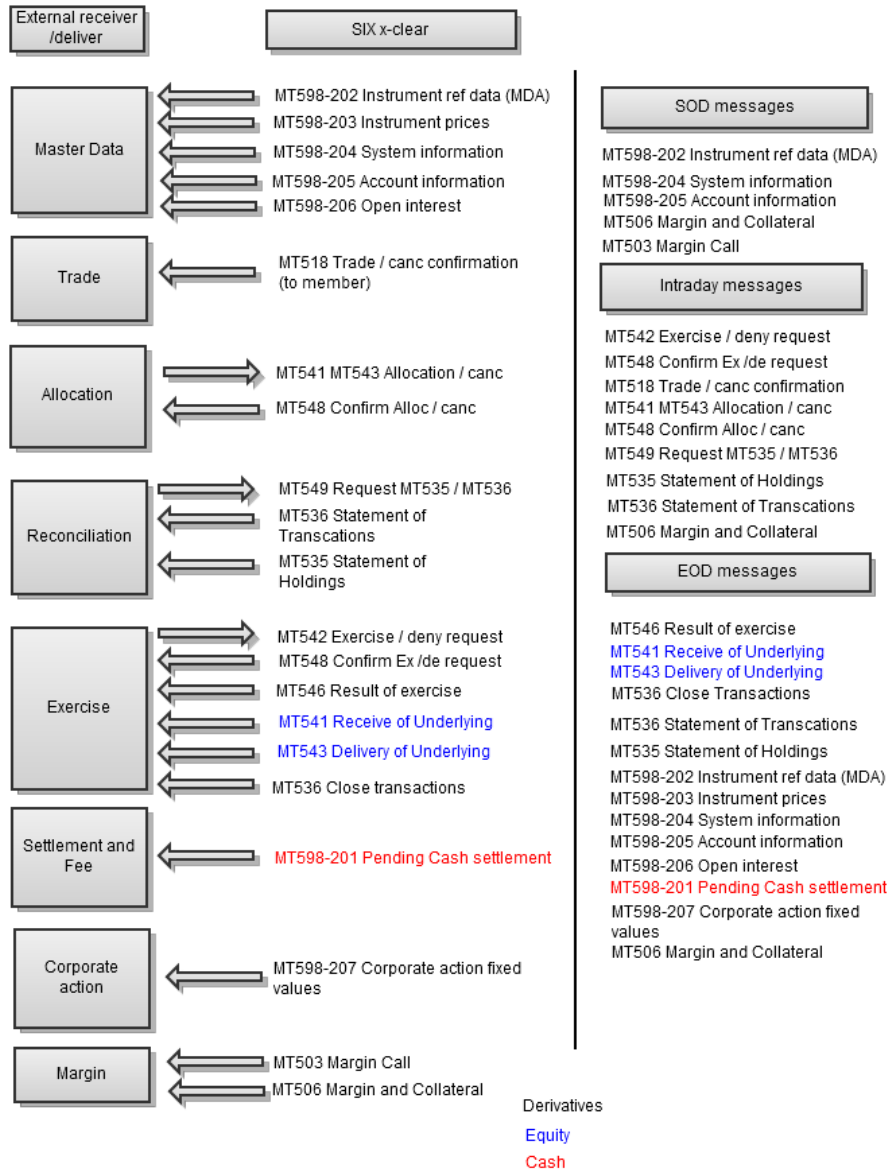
External receiver /deliver

SIX x-clear

Master Data

MT598-202 Instrument ref data (MDA)
MT598-203 Instrument prices
MT598-204 System information
MT598-205 Account information
MT598-206 Open interest

Trade

MT518 Trade / canc confirmation (to member)

Allocation

MT541 MT543 Allocation / canc
MT548 Confirm Alloc / canc

Reconciliation

MT549 Request MT535 / MT536
MT536 Statement of Transcations
MT535 Statement of Holdings

Exercise

MT542 Exercise / deny request
MT548 Confirm Ex /de request
MT546 Result of exercise
MT541 Receive of Underlying
MT543 Delivery of Underlying
MT536 Close transactions

Settlement and Fee

MT598-201 Pending Cash settlement

Corporate action

MT598-207 Corporate action fixed values

Margin

MT503 Margin Call
MT506 Margin and Collateral

SOD messages

MT598-202 Instrument ref data (MDA)
MT598-204 System information
MT598-205 Account information
MT506 Margin and Collateral
MT503 Margin Call

Intraday messages

MT542 Exercise / deny request
MT548 Confirm Ex /de request
MT518 Trade / canc confirmation
MT541 MT543 Allocation / canc
MT548 Confirm Alloc / canc
MT549 Request MT535 / MT536
MT535 Statement of Holdings
MT536 Statement of Transcations
MT506 Margin and Collateral

EOD messages

MT546 Result of exercise
MT541 Receive of Underlying
MT543 Delivery of Underlying
MT536 Close Transactions
MT536 Statement of Transcations
MT535 Statement of Holdings
MT598-202 Instrument ref data (MDA)
MT598-203 Instrument prices
MT598-204 System information
MT598-205 Account information
MT598-206 Open interest
MT598-201 Pending Cash settlement
MT598-207 Corporate action fixed values
MT506 Margin and Collateral

Derivatives
Equity
Cash